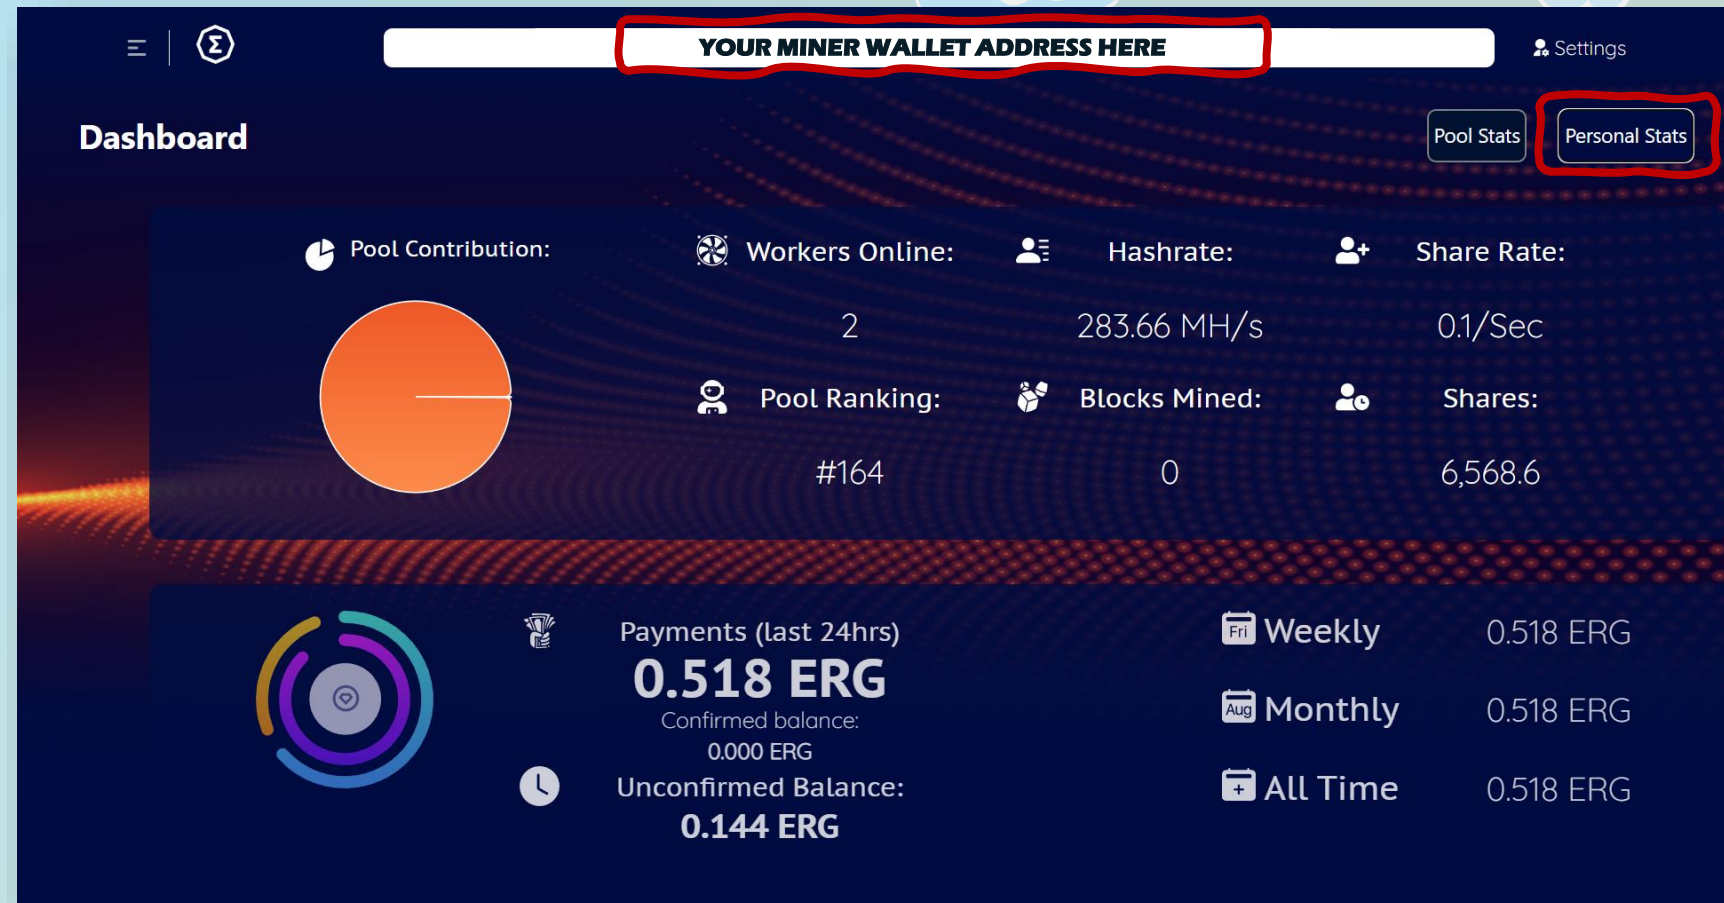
YOUR MINER WALLET ADDRESS HERE

Settings

Dashboard

Pool Stats

Personal Stats

Pool Contribution:

Workers Online:

Hashrate:

Share Rate:

2

283.66 MH/s

0.1/Sec

Pool Ranking:

Blocks Mined:

Shares:

#164

0

6,568.6

Payments (last 24hrs)

0.518 ERG

Confirmed balance:

0.000 ERG

Unconfirmed Balance:

0.144 ERG

Fri Weekly 0.518 ERG

Aug Monthly 0.518 ERG

All Time 0.518 ERG